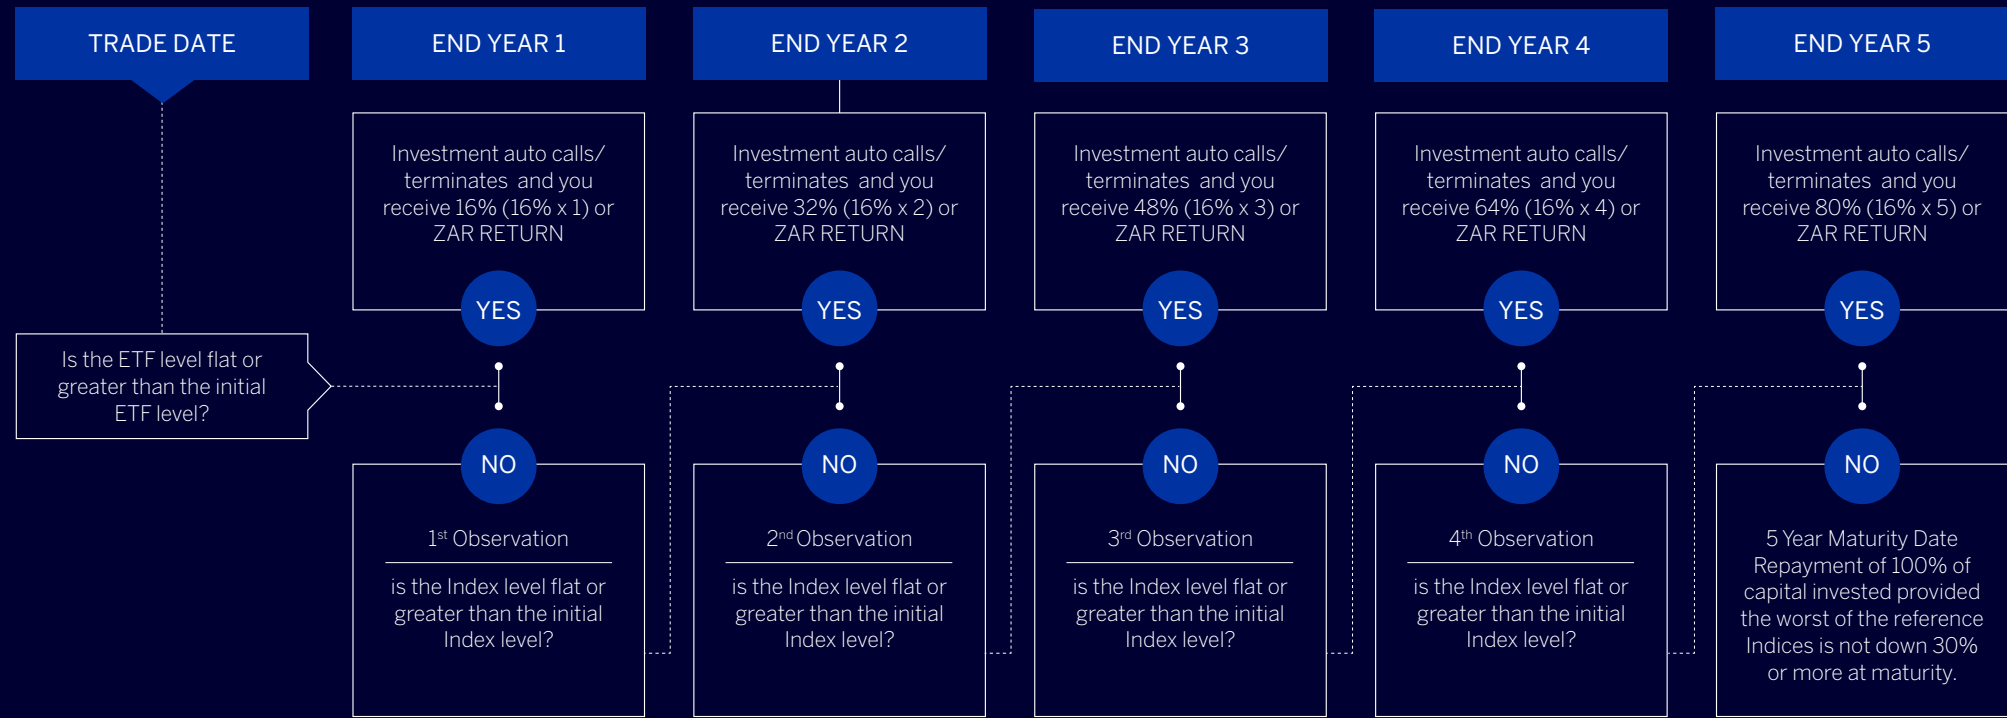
TRADE DATE

Is the ETF level flat or greater than the initial ETF level?

END YEAR 1

Investment auto calls/ terminates and you receive 16% (16% x 1) or ZAR RETURN

YES

NO

1$^{st}$ Observation

is the Index level flat or greater than the initial Index level?

END YEAR 2

Investment auto calls/ terminates and you receive 32% (16% x 2) or ZAR RETURN

YES

NO

2$^{nd}$ Observation

is the Index level flat or greater than the initial Index level?

END YEAR 3

Investment auto calls/ terminates and you receive 48% (16% x 3) or ZAR RETURN

YES

NO

3$^{rd}$ Observation

is the Index level flat or greater than the initial Index level?

END YEAR 4

Investment auto calls/ terminates and you receive 64% (16% x 4) or ZAR RETURN

YES

NO

4$^{th}$ Observation

is the Index level flat or greater than the initial Index level?

END YEAR 5

Investment auto calls/ terminates and you receive 80% (16% x 5) or ZAR RETURN

YES

NO

5 Year Maturity Date Repayment of 100% of capital invested provided the worst of the reference Indices is not down 30% or more at maturity.